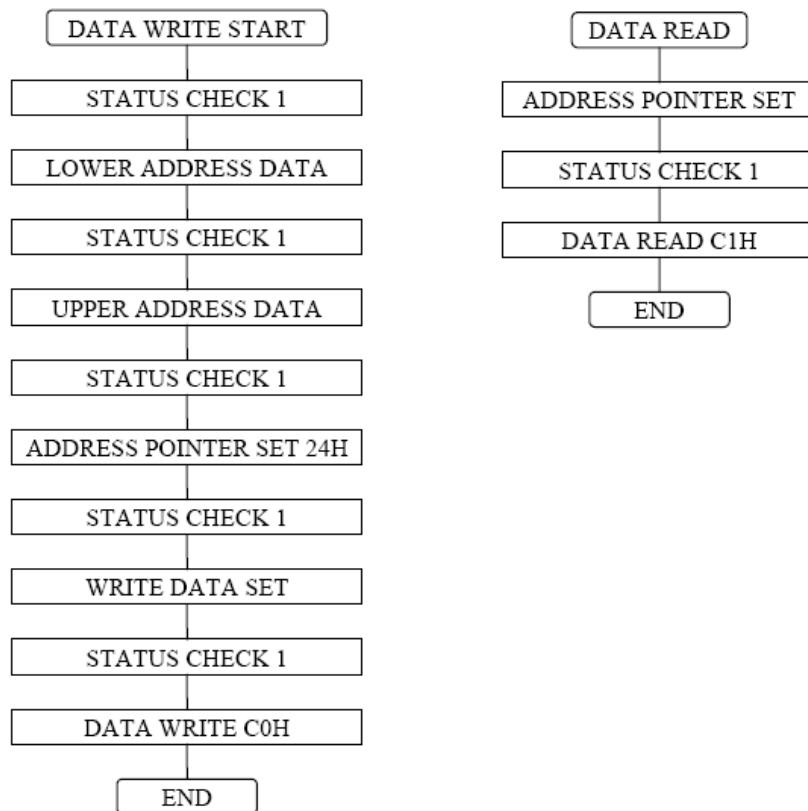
DATA WRITE START

STATUS CHECK 1

LOWER ADDRESS DATA

STATUS CHECK 1

UPPER ADDRESS DATA

STATUS CHECK 1

ADDRESS POINTER SET 24H

STATUS CHECK 1

WRITE DATA SET

STATUS CHECK 1

DATA WRITE C0H

END

DATA READ

ADDRESS POINTER SET

STATUS CHECK 1

DATA READ C1H

END